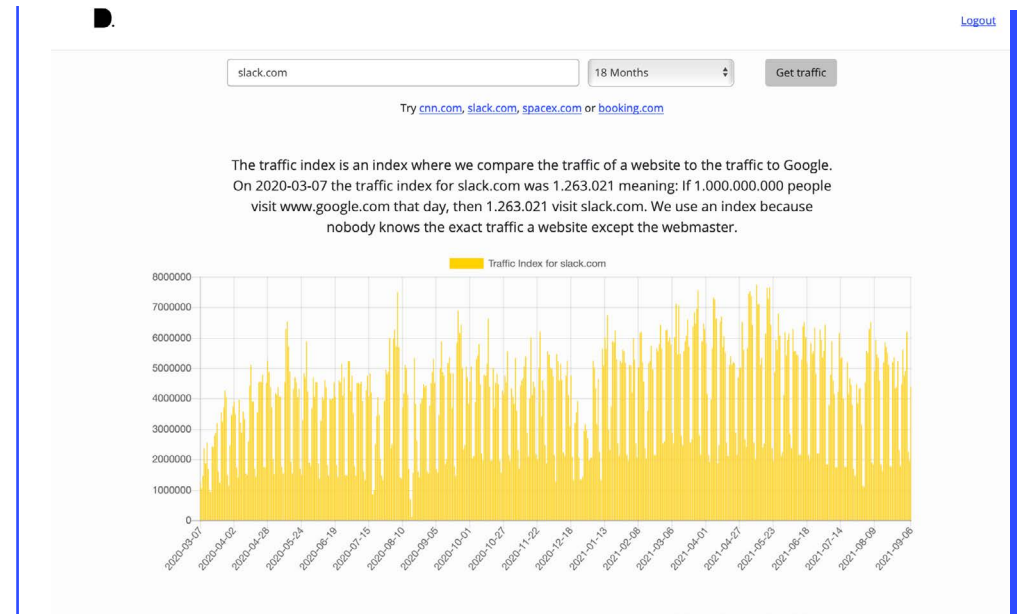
D.

Logout

slack.com

18 Months

Get traffic

Try cnn.com, slack.com, spacex.com or booking.com

The traffic index is an index where we compare the traffic of a website to the traffic to Google. On 2020-03-07 the traffic index for slack.com was 1.263.021 meaning: If 1.000.000.000 people visit www.google.com that day, then 1.263.021 visit slack.com. We use an index because nobody knows the exact traffic a website except the webmaster.

Traffic Index for slack.com

8000000
7000000
6000000
5000000
4000000
3000000
2000000
1000000
0

2020-03-07
2020-04-02
2020-04-28
2020-05-24
2020-06-19
2020-07-15
2020-08-10
2020-09-05
2020-10-01
2020-10-27
2020-11-22
2020-12-18
2021-01-13
2021-02-08
2021-03-06
2021-04-01
2021-04-27
2021-05-23
2021-06-18
2021-07-14
2021-08-09
2021-09-06